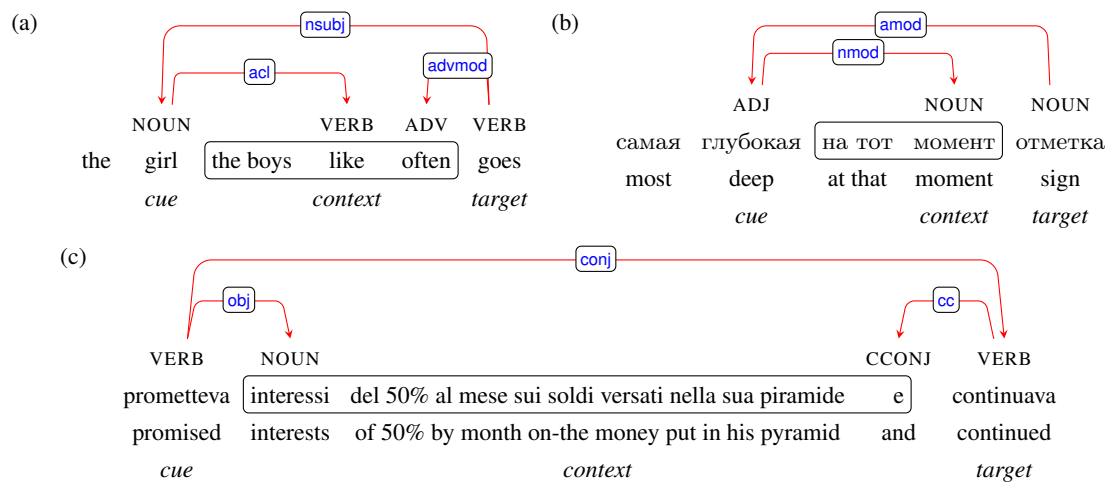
(a)

nsubj

acl

advmod

NOUN VERB ADV VERB

the girl the boys like often goes

cue context target

(b)

amod

nmod

ADJ NOUN NOUN

самая глубокая на тот момент отметка

most deep at that moment sign

cue context target

(c)

conj

obj

cc

VERB NOUN CCONJ VERB

prometteva interessi del 50% al mese sui soldi versati nella sua piramide e continuava

promised interests of 50% by month on-the money put in his pyramid and continued

cue context target